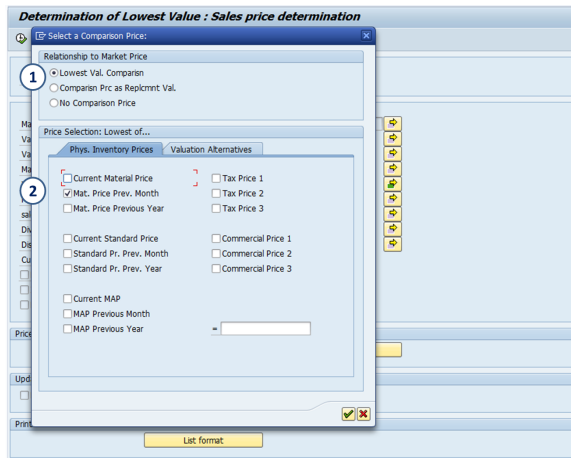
Determination of Lowest Value : Sales price determination

Select a Comparison Price:

Relationship to Market Price

1

Lowest Val. Comparisn

Comparisn Prc as Replcmnt Val.

No Comparison Price

Price Selection: Lowest of...

Phys. Inventory Prices | Valuation Alternatives

2

Current Material Price

Mat. Price Prev. Month

Mat. Price Previous Year

Tax Price 1

Tax Price 2

Tax Price 3

Current Standard Price

Standard Pr. Prev. Month

Standard Pr. Prev. Year

Commercial Price 1

Commercial Price 2

Commercial Price 3

Current MAP

MAP Previous Month

MAP Previous Year

=

Ma

Va

Va

Ma

sal

Div

Dis

Cu

Price

Upd

Print

List format